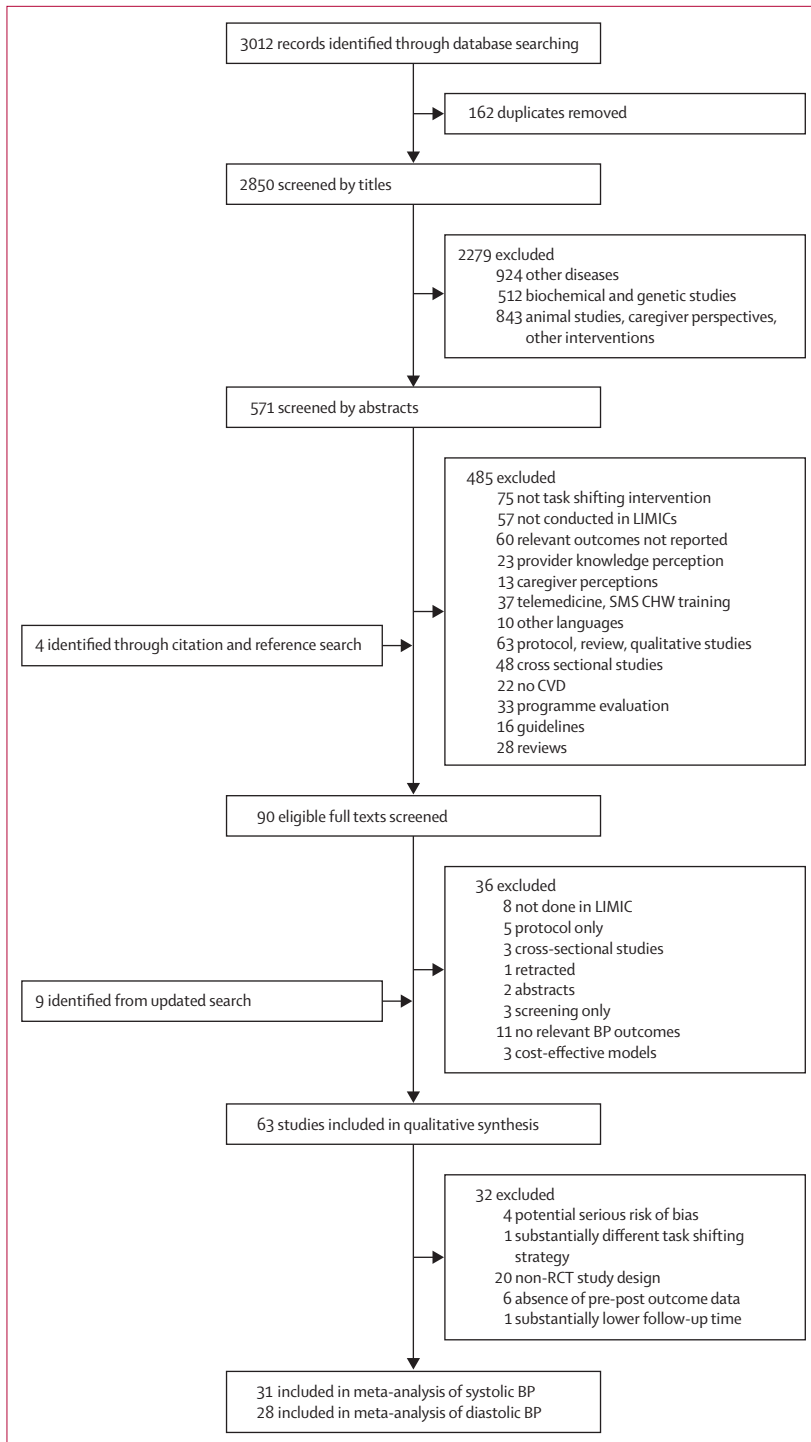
3012 records identified through database searching

162 duplicates removed

2850 screened by titles

2279 excluded
924 other diseases
512 biochemical and genetic studies
843 animal studies, caregiver perspectives, other interventions

571 screened by abstracts

485 excluded
75 not task shifting intervention
57 not conducted in LIMICs
60 relevant outcomes not reported
23 provider knowledge perception
13 caregiver perceptions
37 telemedicine, SMS CHW training
10 other languages
63 protocol, review, qualitative studies
48 cross sectional studies
22 no CVD
33 programme evaluation
16 guidelines
28 reviews

4 identified through citation and reference search

90 eligible full texts screened

36 excluded
8 not done in LIMIC
5 protocol only
3 cross-sectional studies
1 retracted
2 abstracts
3 screening only
11 no relevant BP outcomes
3 cost-effective models

9 identified from updated search

63 studies included in qualitative synthesis

32 excluded
4 potential serious risk of bias
1 substantially different task shifting strategy
20 non-RCT study design
6 absence of pre-post outcome data
1 substantially lower follow-up time

31 included in meta-analysis of systolic BP
28 included in meta-analysis of diastolic BP